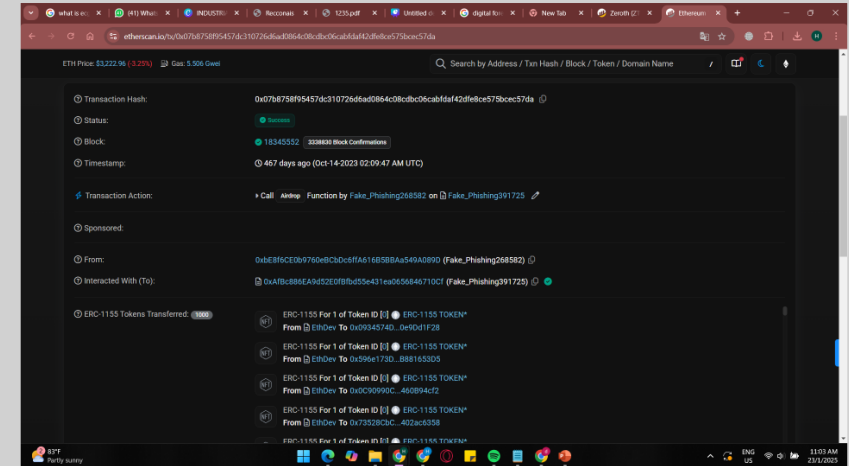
what is e | (41) What | INDUSTRI | Reconnai | 1235.pdf | Untitled | digital to | New Tab | Zeroth | Ethereum

etherscan.io/tx/0x07b8758f95457dc310726d6ad0864c08cdbc06cabfdaf42dfe8ce575bcec57da

ETH Price: $3,222.96 (-3.25%) Gas: 5.506 Gwei

Search by Address / Txn Hash / Block / Token / Domain Name

Transaction Hash: 0x07b8758f95457dc310726d6ad0864c08cdbc06cabfdaf42dfe8ce575bcec57da

Status: Success

Block: 18345552 3338830 Block Confirmations

Timestamp: 467 days ago (Oct-14-2023 02:09:47 AM UTC)

Transaction Action: Call Airdrop Function by Fake_Phishing268582 on Fake_Phishing391725

Sponsored:

From: 0xbE8f6CE0b9760eBCbDc6ffA616B5BBAa549A089D (Fake_Phishing268582)

Interacted With (To): 0xAfBc886EA9d52E0fBfbd55e431ea0656846710Cf (Fake_Phishing391725)

ERC-1155 Tokens Transferred: 1000

ERC-1155 For 1 of Token ID [0] ERC-1155 TOKEN*
From EthDev To 0x0934574D...0e9Dd1F28

ERC-1155 For 1 of Token ID [0] ERC-1155 TOKEN*
From EthDev To 0x596e173D...B881653D5

ERC-1155 For 1 of Token ID [0] ERC-1155 TOKEN*
From EthDev To 0x0C90990C...460B94cf2

ERC-1155 For 1 of Token ID [0] ERC-1155 TOKEN*
From EthDev To 0x73528CbC...402ac6358

ERC-1155 For 1 of Token ID [0] ERC-1155 TOKEN*

83°F Partly sunny

ENG US 11:03 AM 23/1/2025